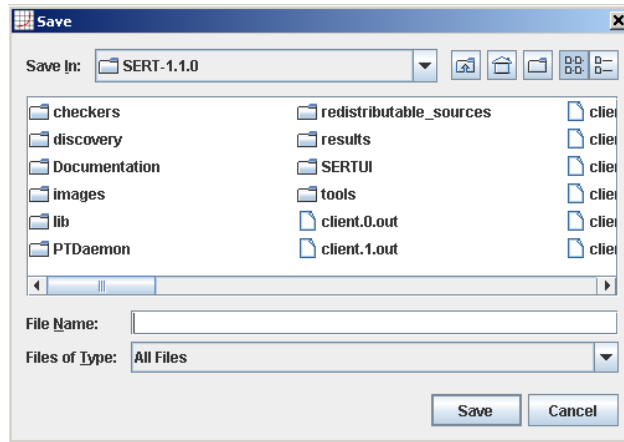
Save

Save In: SERT-1.1.0

checkers
discovery
Documentation
images
lib
PTDaemon

redistributable_sources
results
SERTUI
tools
client.0.out
client.1.out

clie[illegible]
clie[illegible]
clie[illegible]
clie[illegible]
clie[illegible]
clie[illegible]

File Name:

Files of Type: All Files

Save Cancel